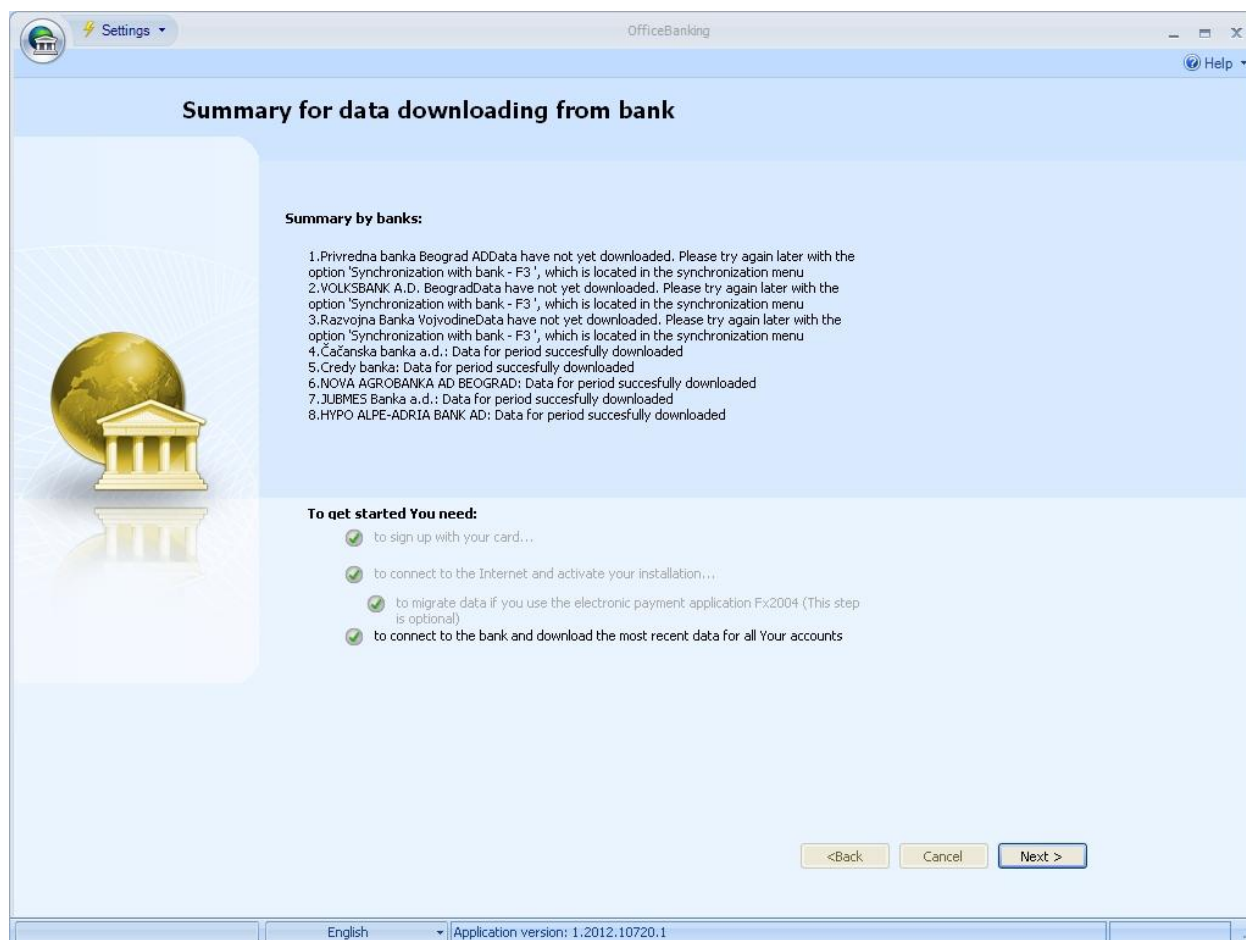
Settings

OfficeBanking

Help

Summary for data downloading from bank

Summary by banks:

1.Privredna banka Beograd ADData have not yet downloaded. Please try again later with the option 'Synchronization with bank - F3 ', which is located in the synchronization menu
2.VOLKSBANK A.D. BeogradData have not yet downloaded. Please try again later with the option 'Synchronization with bank - F3 ', which is located in the synchronization menu
3.Razvojna Banka VojvodineData have not yet downloaded. Please try again later with the option 'Synchronization with bank - F3 ', which is located in the synchronization menu
4.Čačanska banka a.d.: Data for period succesfully downloaded
5.Credy banka: Data for period succesfully downloaded
6.NOVA AGROBANKA AD BEOGRAD: Data for period succesfully downloaded
7.JUBMES Banka a.d.: Data for period succesfully downloaded
8.HYPO ALPE-ADRIA BANK AD: Data for period succesfully downloaded

To get started You need:

to sign up with your card...

to connect to the Internet and activate your installation...

to migrate data if you use the electronic payment application Fx2004 (This step is optional)

to connect to the bank and download the most recent data for all Your accounts

<Back

Cancel

Next >

English

Application version: 1.2012.10720.1